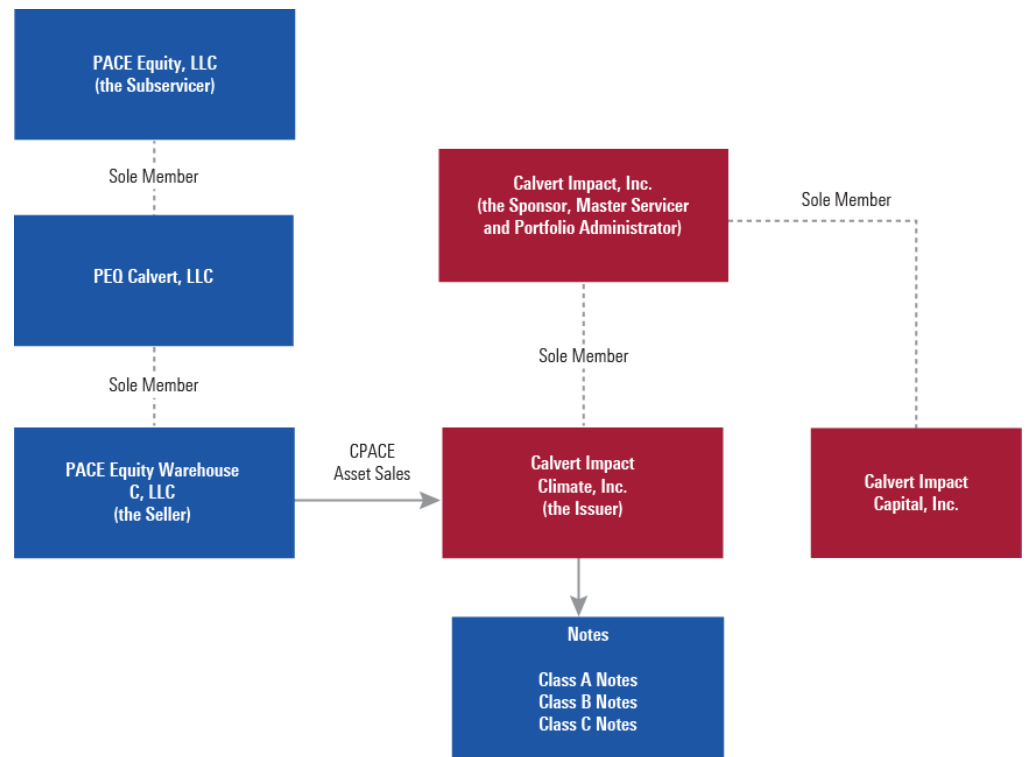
PACE Equity, LLC
(the Subservicer)

Sole Member

PEQ Calvert, LLC

Sole Member

PACE Equity Warehouse C, LLC
(the Seller)

CPACE
Asset Sales

Calvert Impact, Inc.
(the Sponsor, Master Servicer and Portfolio Administrator)

Sole Member

Sole Member

Calvert Impact Climate, Inc.
(the Issuer)

Calvert Impact Capital, Inc.

Notes

Class A Notes
Class B Notes
Class C Notes